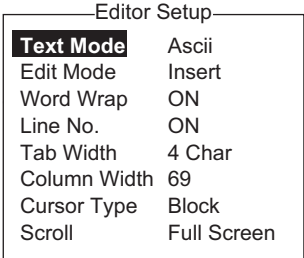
Editor Setup

| | |
|---|---|
| Text Mode | Ascii |
| Edit Mode | Insert |
| Word Wrap | ON |
| Line No. | ON |
| Tab Width | 4 Char |
| Column Width | 69 |
| Cursor Type | Block |
| Scroll | Full Screen |